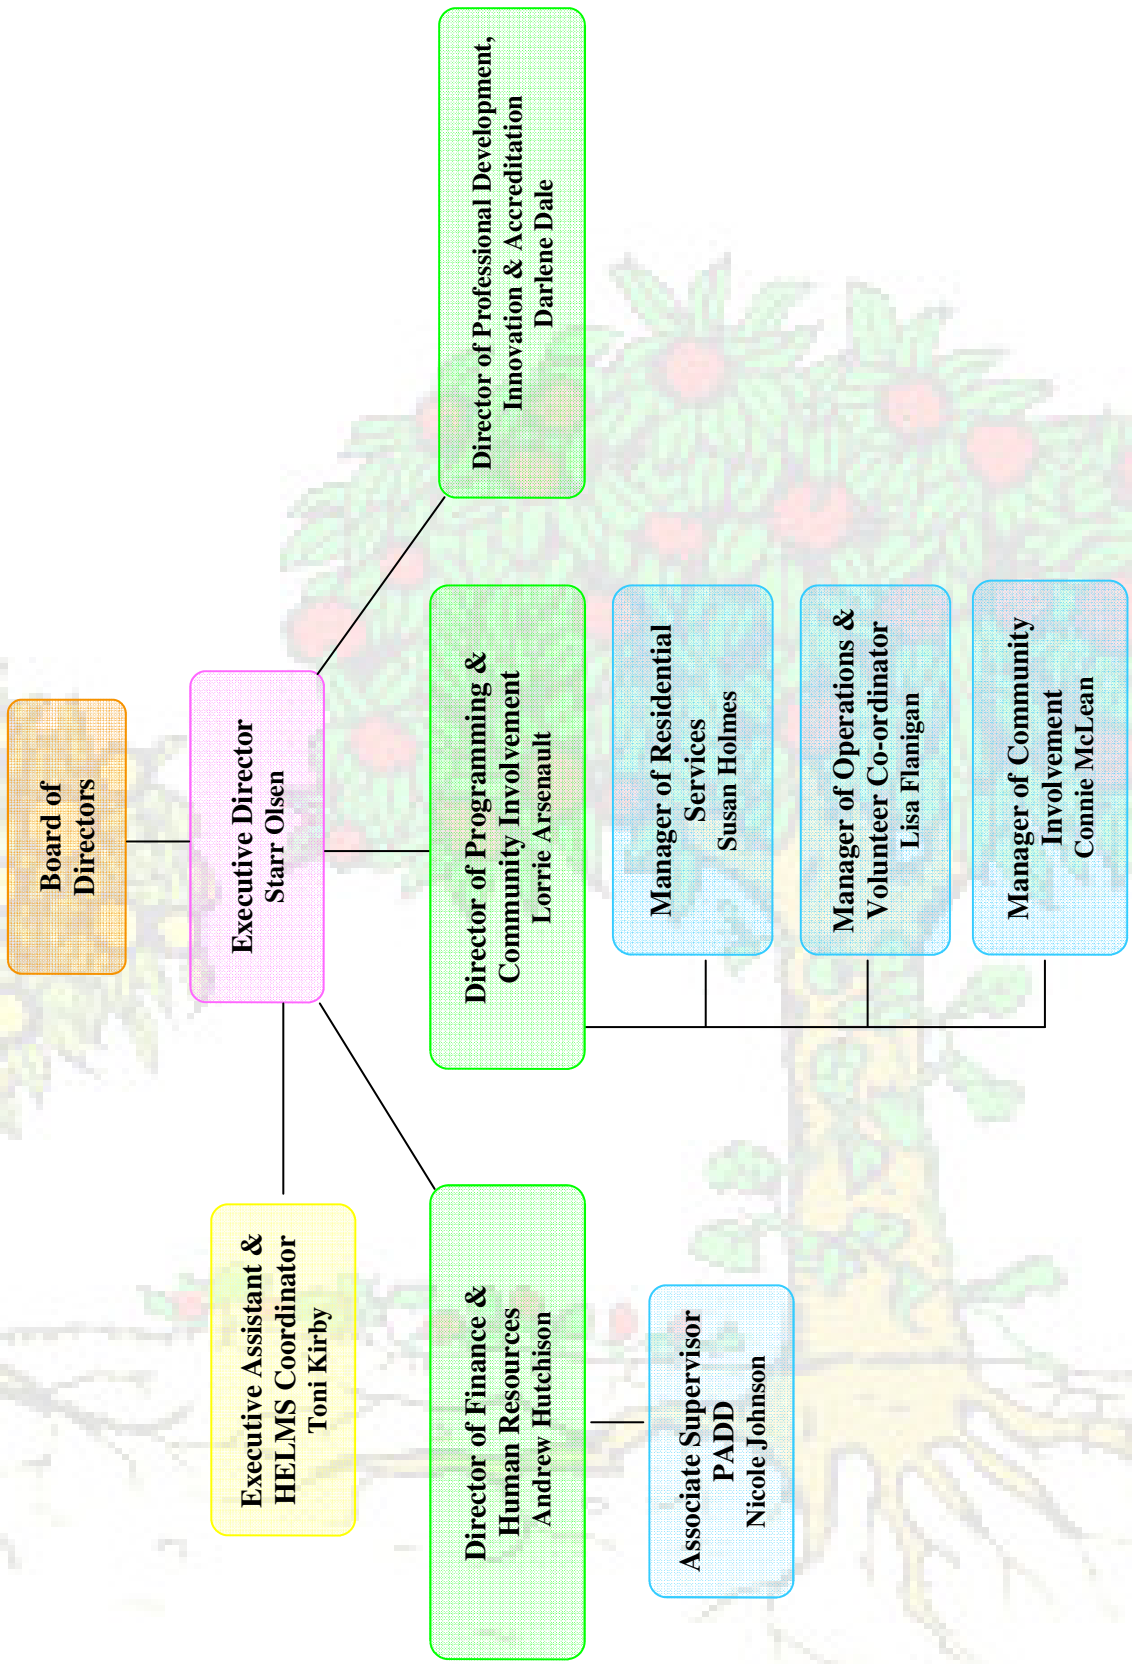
Board of Directors

Executive Director
Starr Olsen

Director of Professional Development, Innovation & Accreditation
Darlene Dale

Director of Programming & Community Involvement
Lorrie Arsenault

Manager of Residential Services
Susan Holmes

Manager of Operations & Volunteer Co-ordinator
Lisa Flanigan

Manager of Community Involvement
Connie McLean

Executive Assistant & HELMS Coordinator
Toni Kirby

Director of Finance & Human Resources
Andrew Hutchison

Associate Supervisor PADD
Nicole Johnson